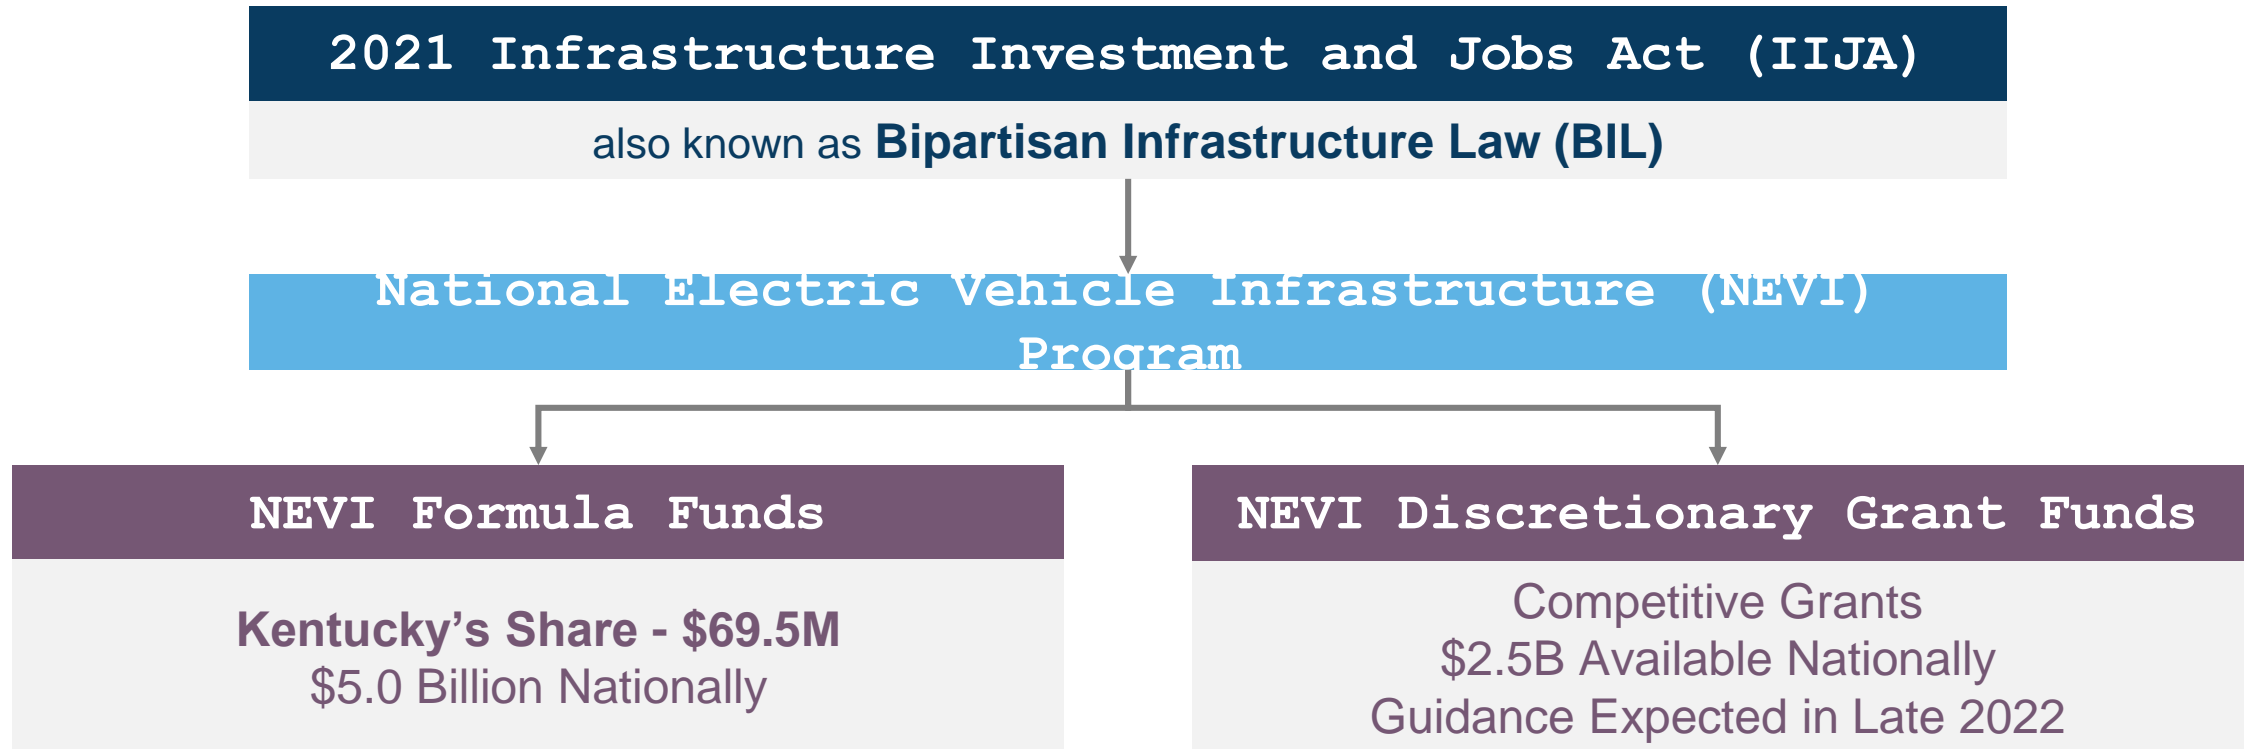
2021 Infrastructure Investment and Jobs Act (IIJA)

also known as Bipartisan Infrastructure Law (BIL)

National Electric Vehicle Infrastructure (NEVI) Program

NEVI Formula Funds

Kentucky’s Share - $69.5M
$5.0 Billion Nationally

NEVI Discretionary Grant Funds

Competitive Grants
$2.5B Available Nationally
Guidance Expected in Late 2022